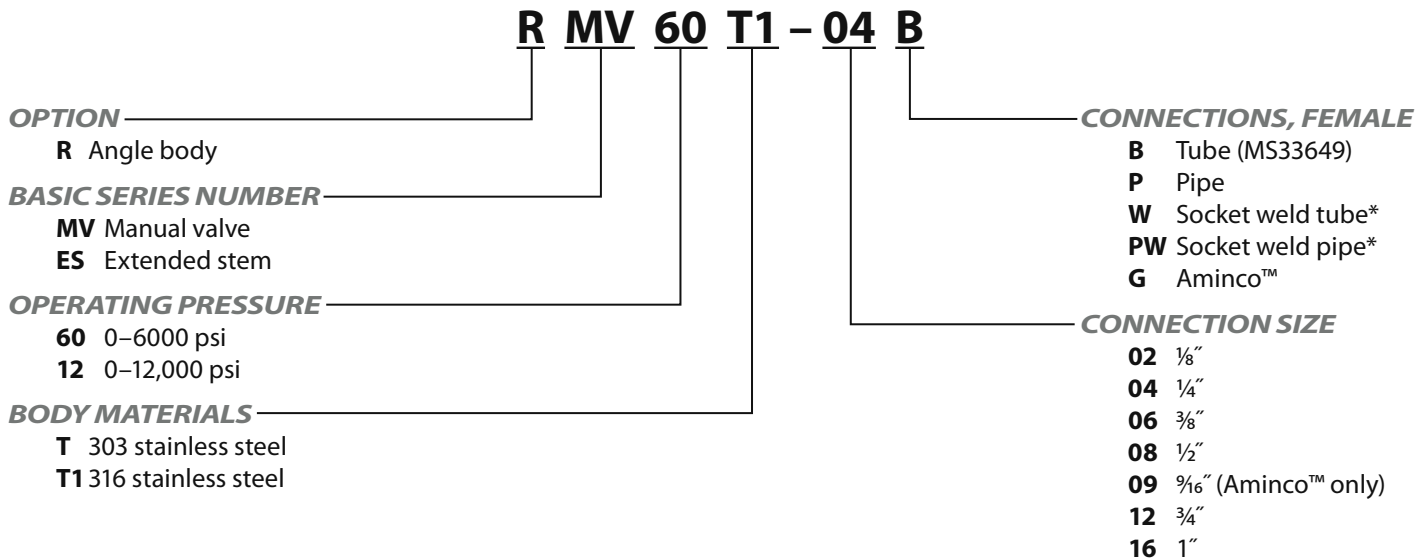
R MV 60 T1 – 04 B

OPTION
R Angle body

BASIC SERIES NUMBER
MV Manual valve
ES Extended stem

OPERATING PRESSURE
60 0–6000 psi
12 0–12,000 psi

BODY MATERIALS
T 303 stainless steel
T1 316 stainless steel

CONNECTIONS, FEMALE
B Tube (MS33649)
P Pipe
W Socket weld tube*
PW Socket weld pipe*
G Aminco™

CONNECTION SIZE
02 ⅛″
04 ¼″
06 ⅜″
08 ½″
09 $\frac{9}{16}$″ (Aminco™ only)
12 ¾″
16 1″